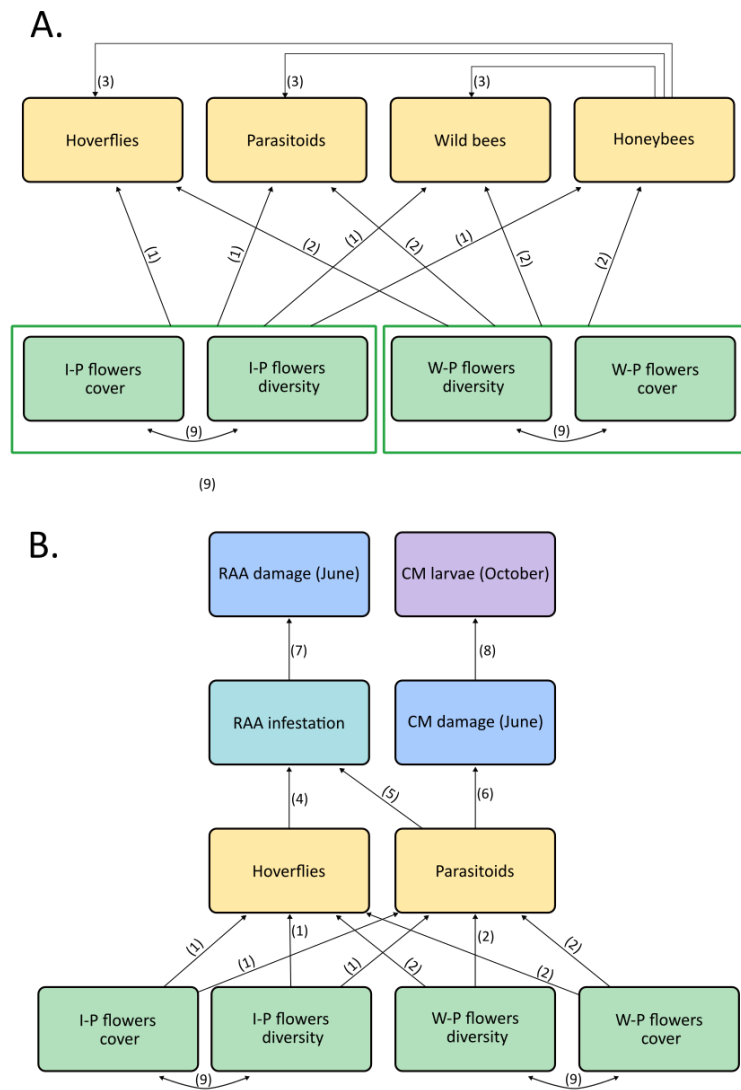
A.

(3)
(3)
(3)

Hoverflies
Parasitoids
Wild bees
Honeybees

(1)
(1)
(2)
(1)
(2)
(1)
(2)
(2)

I-P flowers cover
I-P flowers diversity
W-P flowers diversity
W-P flowers cover

(9)
(9)

(9)

B.

RAA damage (June)
CM larvae (October)

(7)
(8)

RAA infestation
CM damage (June)

(4)
(5)
(6)

Hoverflies
Parasitoids

(1)
(1)
(1)
(1)
(2)
(2)
(2)
(2)

I-P flowers cover
I-P flowers diversity
W-P flowers diversity
W-P flowers cover

(9)
(9)